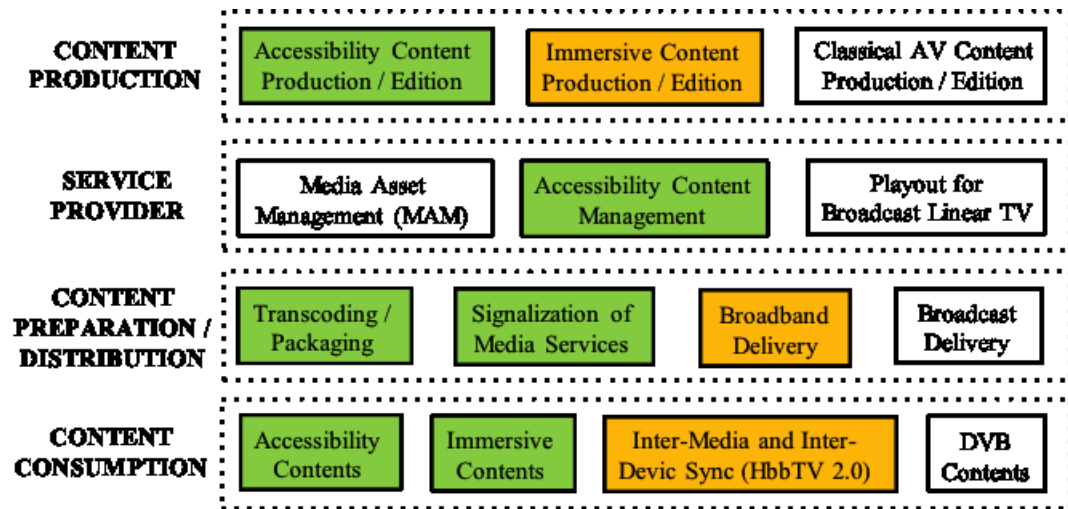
CONTENT PRODUCTION

Accessibility Content Production / Edition

Immersive Content Production / Edition

Classical AV Content Production / Edition

SERVICE PROVIDER

Media Asset Management (MAM)

Accessibility Content Management

Playout for Broadcast Linear TV

CONTENT PREPARATION / DISTRIBUTION

Transcoding / Packaging

Signalization of Media Services

Broadband Delivery

Broadcast Delivery

CONTENT CONSUMPTION

Accessibility Contents

Immersive Contents

Inter-Media and Inter-Devic Sync (HbbTV 2.0)

DVB Contents